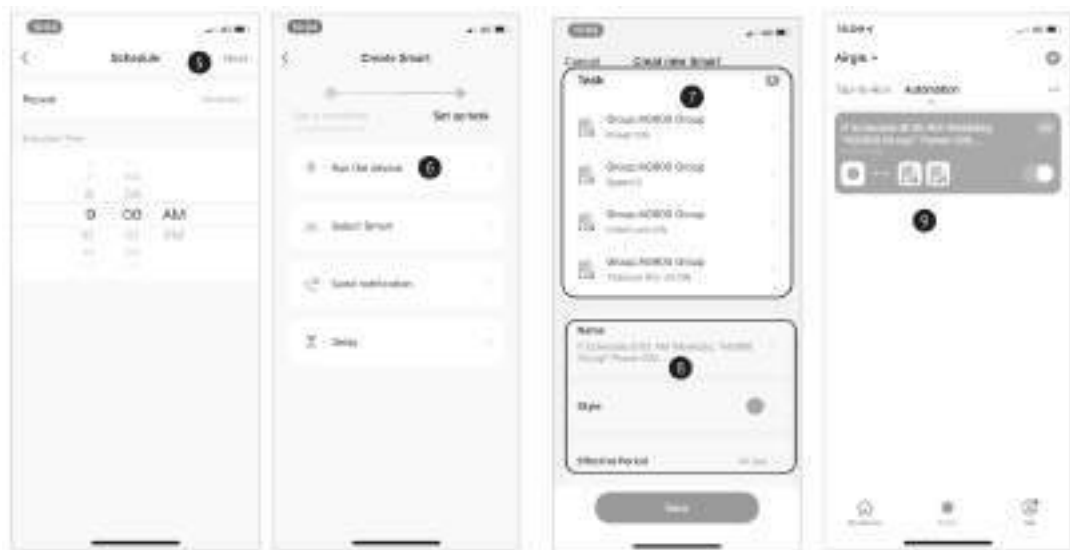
Schedule
5
Next
Repeat
Execution Time
0 00 AM

Create Smart
Set action
Run the device
6
Select Smart
Send notification
Delay

Cancel
Create new Smart
Tasks
7
Group AGB08 Group
Group AGB08 Group
Group AGB08 Group
Group AGB08 Group
Name
8
Style
Effective Period
Save

Airgle
Tap-to-Run
Automation
9